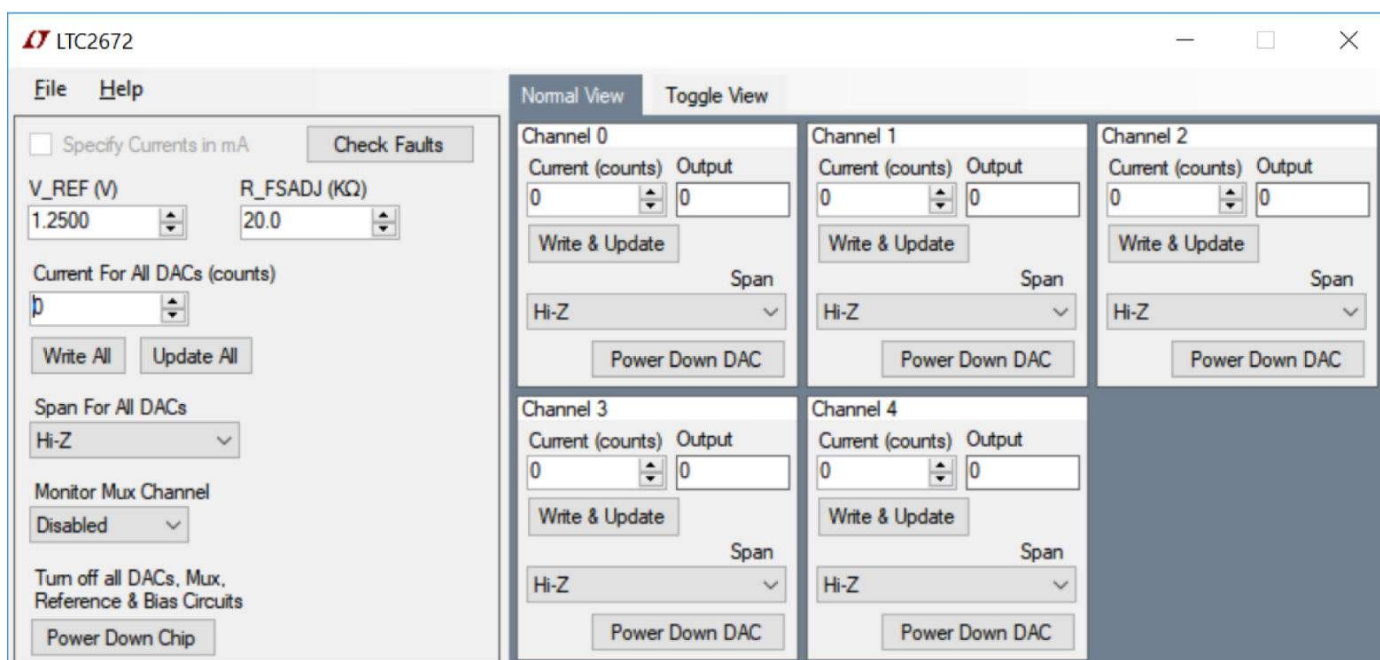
LTC2672

File Help

Specify Currents in mA

Check Faults

V_REF (V)
1.2500

R_FSADJ (KΩ)
20.0

Current For All DACs (counts)
0

Write All
Update All

Span For All DACs
Hi-Z

Monitor Mux Channel
Disabled

Turn off all DACs, Mux, Reference & Bias Circuits

Power Down Chip

Normal View
Toggle View

Channel 0
Current (counts) Output
0
0
Write & Update
Span
Hi-Z
Power Down DAC

Channel 1
Current (counts) Output
0
0
Write & Update
Span
Hi-Z
Power Down DAC

Channel 2
Current (counts) Output
0
0
Write & Update
Span
Hi-Z
Power Down DAC

Channel 3
Current (counts) Output
0
0
Write & Update
Span
Hi-Z
Power Down DAC

Channel 4
Current (counts) Output
0
0
Write & Update
Span
Hi-Z
Power Down DAC